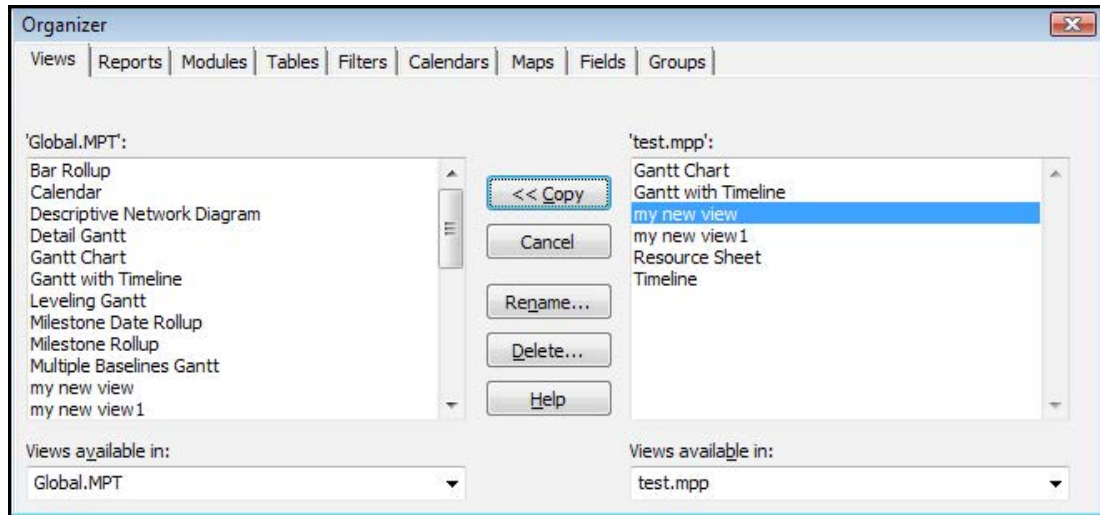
Organizer

Views | Reports | Modules | Tables | Filters | Calendars | Maps | Fields | Groups

'Global.MPT':

Bar Rollup
Calendar
Descriptive Network Diagram
Detail Gantt
Gantt Chart
Gantt with Timeline
Leveling Gantt
Milestone Date Rollup
Milestone Rollup
Multiple Baselines Gantt
my new view
my new view1

<< Copy

Cancel

Rename...

Delete...

Help

'test.mpp':

Gantt Chart
Gantt with Timeline
my new view
my new view1
Resource Sheet
Timeline

Views available in:

Global.MPT

Views available in:

test.mpp